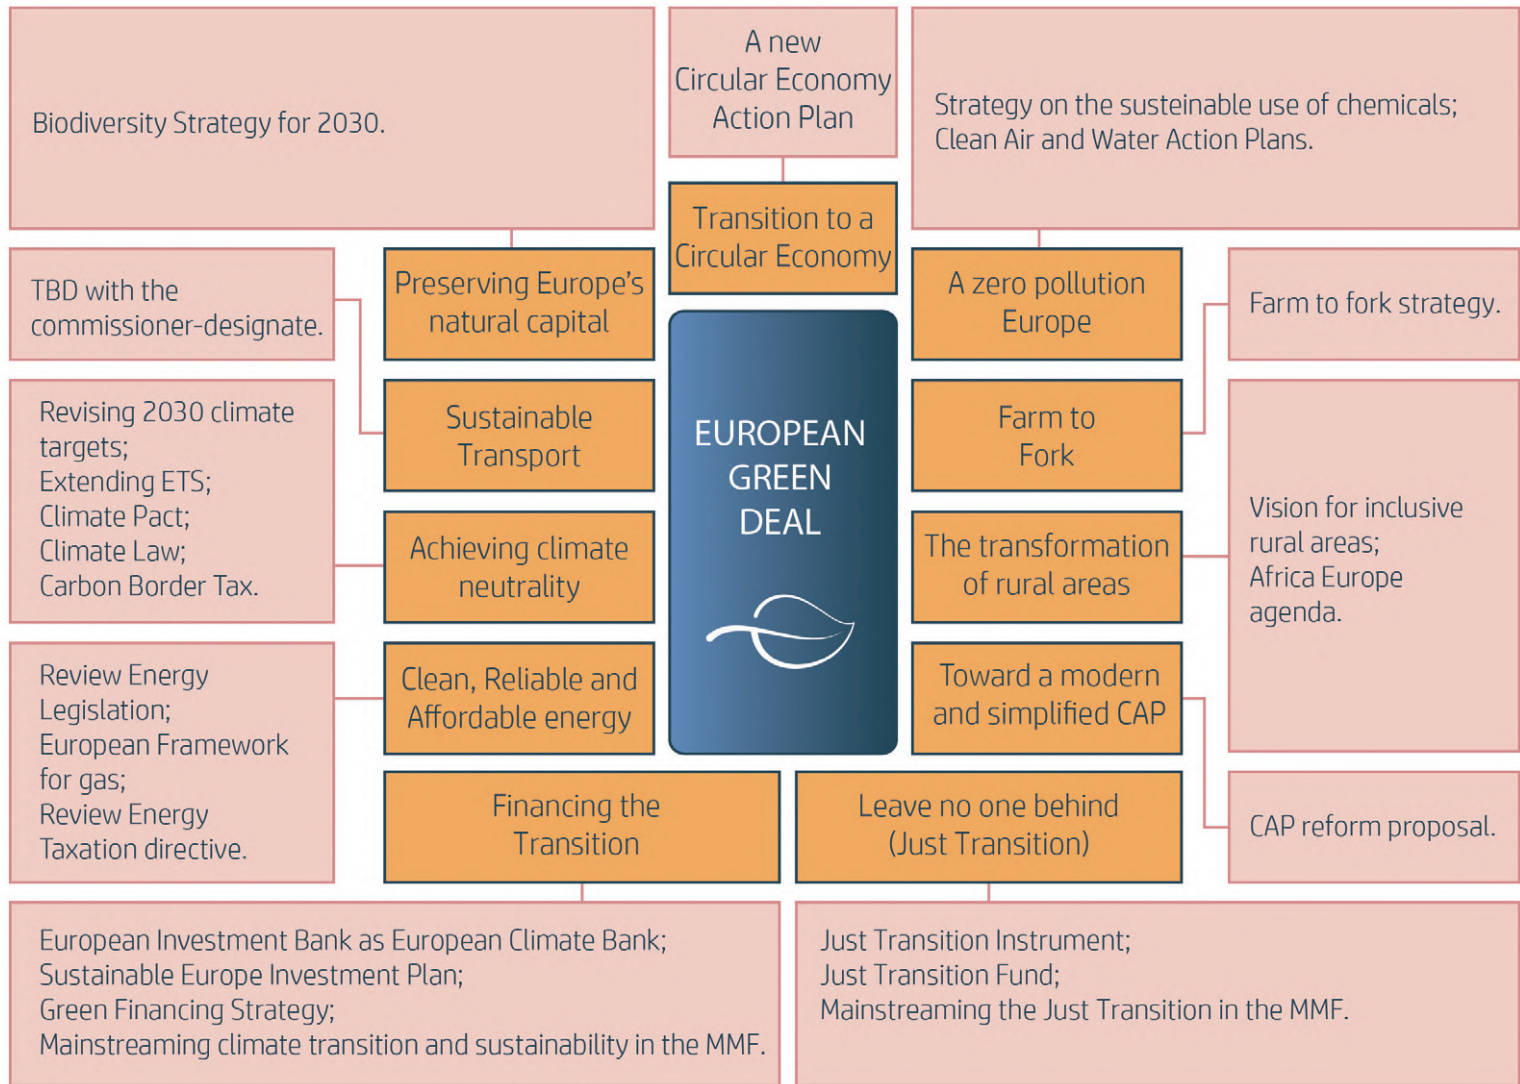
Biodiversity Strategy for 2030.

A new Circular Economy Action Plan

Strategy on the susteinable use of chemicals; Clean Air and Water Action Plans.

Transition to a Circular Economy

TBD with the commissioner-designate.

Preserving Europe's natural capital

A zero pollution Europe

Farm to fork strategy.

Revising 2030 climate targets;
Extending ETS;
Climate Pact;
Climate Law;
Carbon Border Tax.

Sustainable Transport

EUROPEAN GREEN DEAL

Farm to Fork

Vision for inclusive rural areas;
Africa Europe agenda.

Achieving climate neutrality

The transformation of rural areas

Review Energy Legislation;
European Framework for gas;
Review Energy Taxation directive.

Clean, Reliable and Affordable energy

Toward a modern and simplified CAP

Financing the Transition

Leave no one behind (Just Transition)

CAP reform proposal.

European Investment Bank as European Climate Bank;
Sustainable Europe Investment Plan;
Green Financing Strategy;
Mainstreaming climate transition and sustainability in the MMF.

Just Transition Instrument;
Just Transition Fund;
Mainstreaming the Just Transition in the MMF.